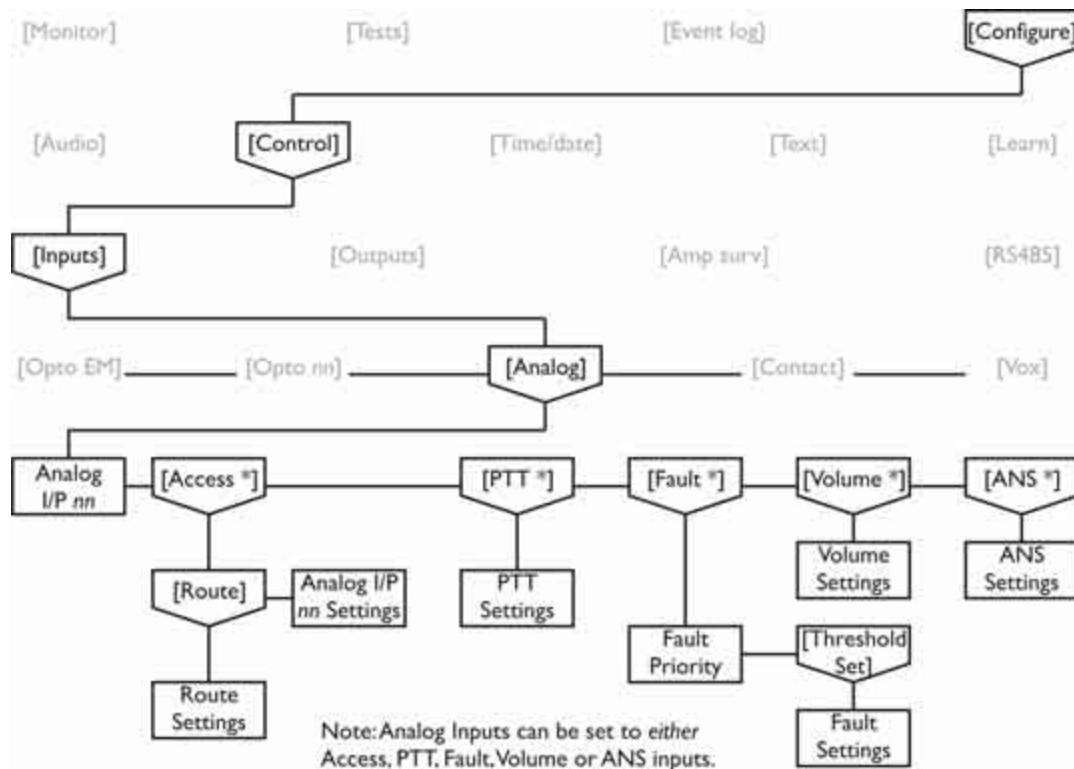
[Monitor] [Tests] [Event log] [Configure]

[Audio] [Control] [Time/date] [Text] [Learn]

[Inputs] [Outputs] [Amp surv] [RS485]

[Opto EM] [Opto nn] [Analog] [Contact] [Vox]

Analog I/P *nn* [Access \*] [PTT \*] [Fault \*] [Volume \*] [ANS \*]

[Route] Analog I/P *nn* Settings

PTT Settings

Volume Settings

ANS Settings

Fault Priority [Threshold Set]

Route Settings

Fault Settings

Note: Analog Inputs can be set to *either* Access, PTT, Fault, Volume or ANS inputs.